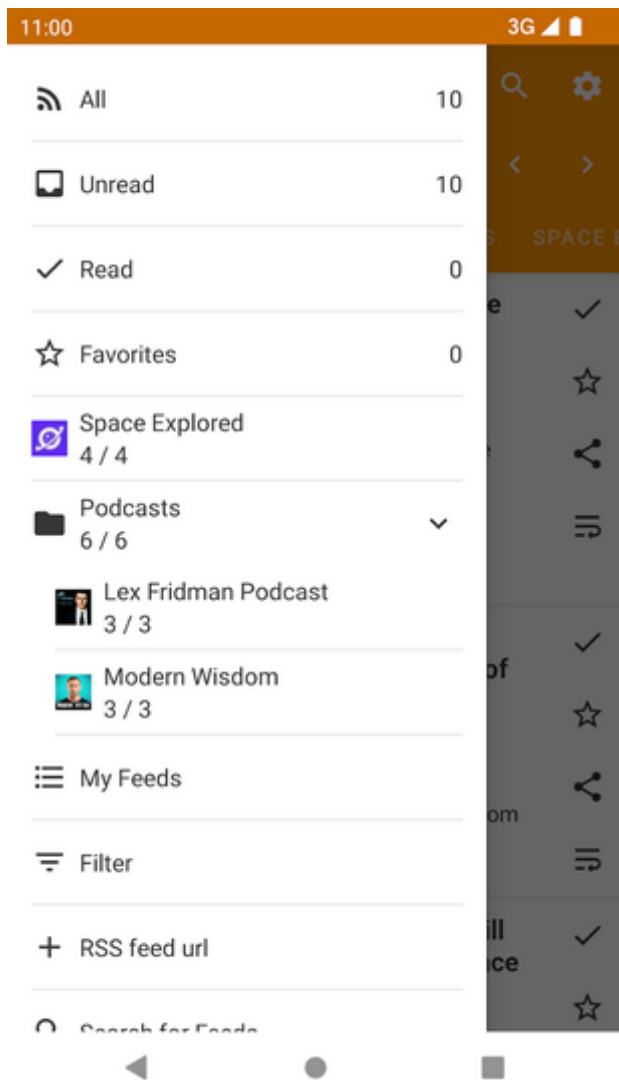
11:00 3G

All 10

Unread 10

Read 0

Favorites 0

Space Explored
4 / 4

Podcasts
6 / 6

Lex Fridman Podcast
3 / 3

Modern Wisdom
3 / 3

My Feeds

Filter

RSS feed url

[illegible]

S SPACE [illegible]

e

e

of

om

ill
ce